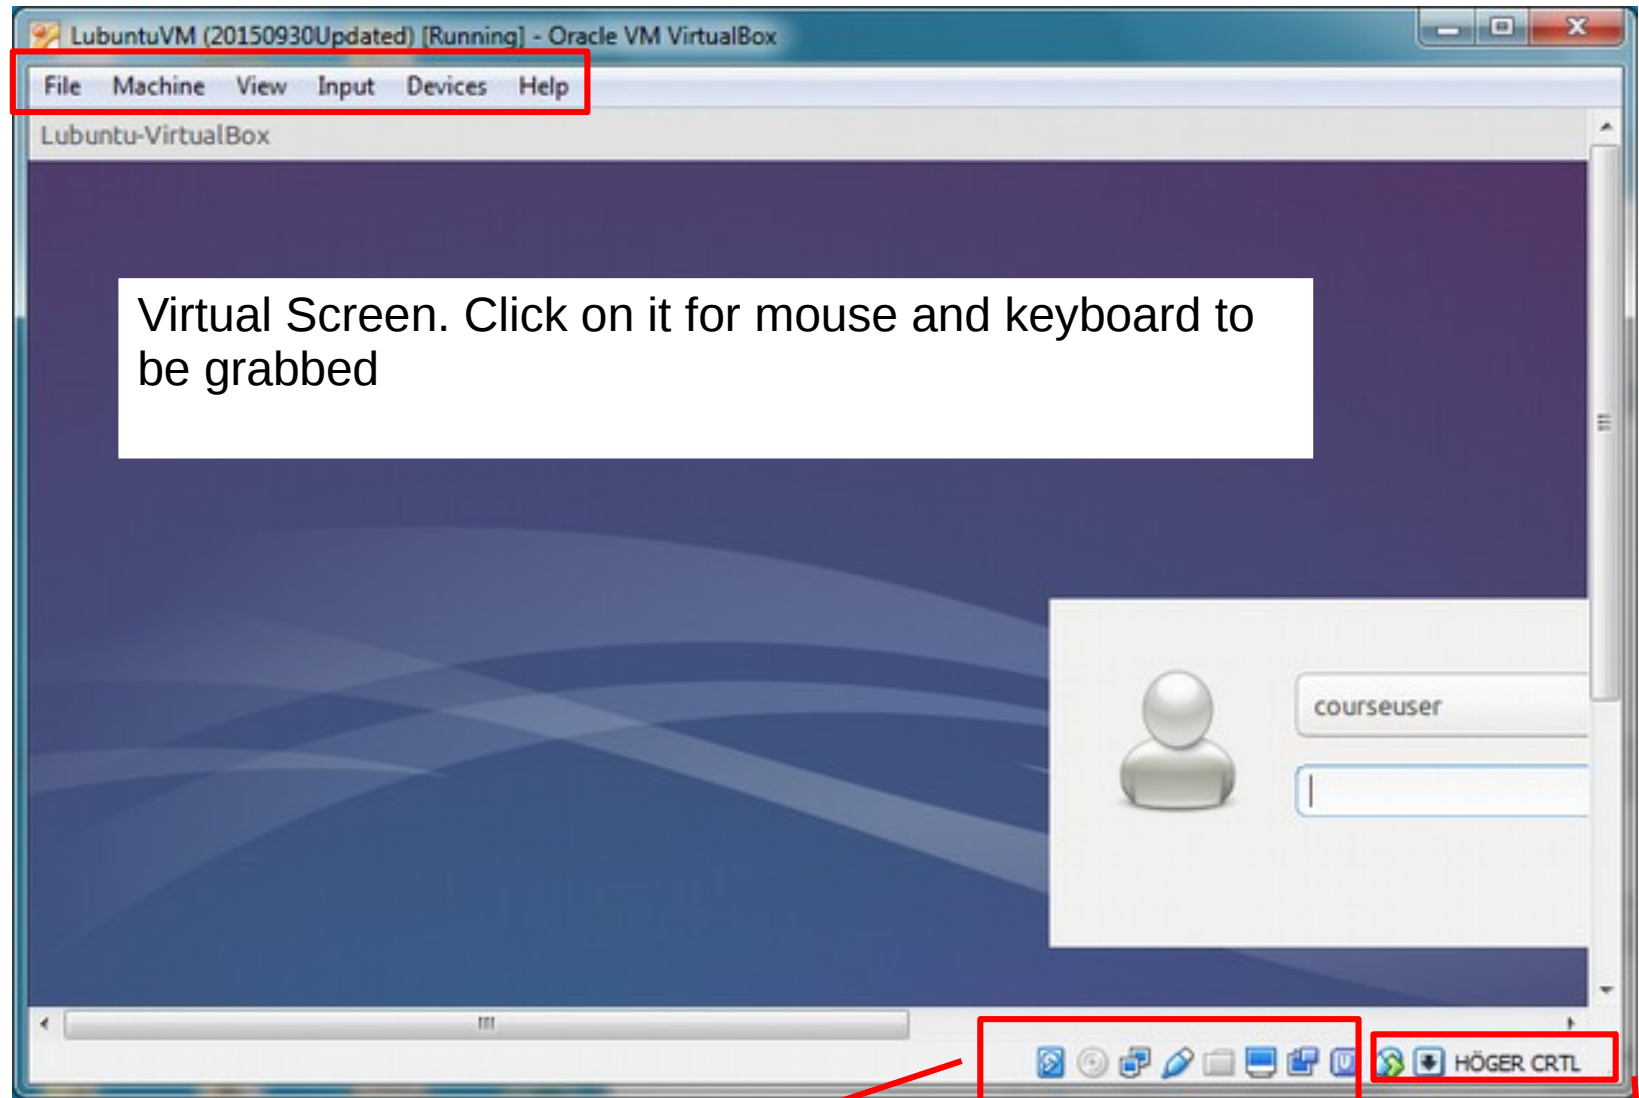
LubuntuVM (20150930Updated) [Running] - Oracle VM VirtualBox

File Machine View Input Devices Help

Lubuntu-VirtualBox

Virtual Screen. Click on it for mouse and keyboard to be grabbed

courseuser

HÖGER CRTL